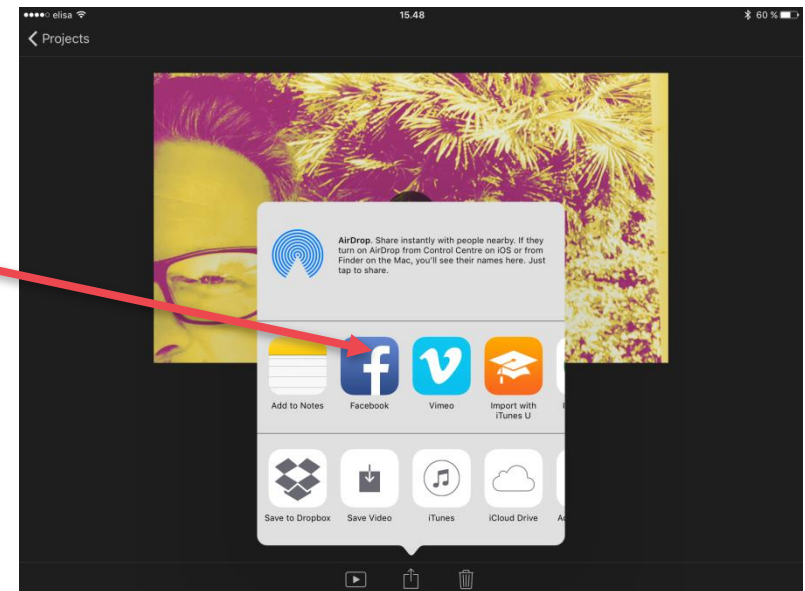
●●●●○ elisa

15.48

60 %

Projects

AirDrop. Share instantly with people nearby. If they turn on AirDrop from Control Centre on iOS or from Finder on the Mac, you'll see their names here. Just tap to share.

Add to Notes

Facebook

Vimeo

Import with iTunes U

Save to Dropbox

Save Video

iTunes

iCloud Drive

Ac